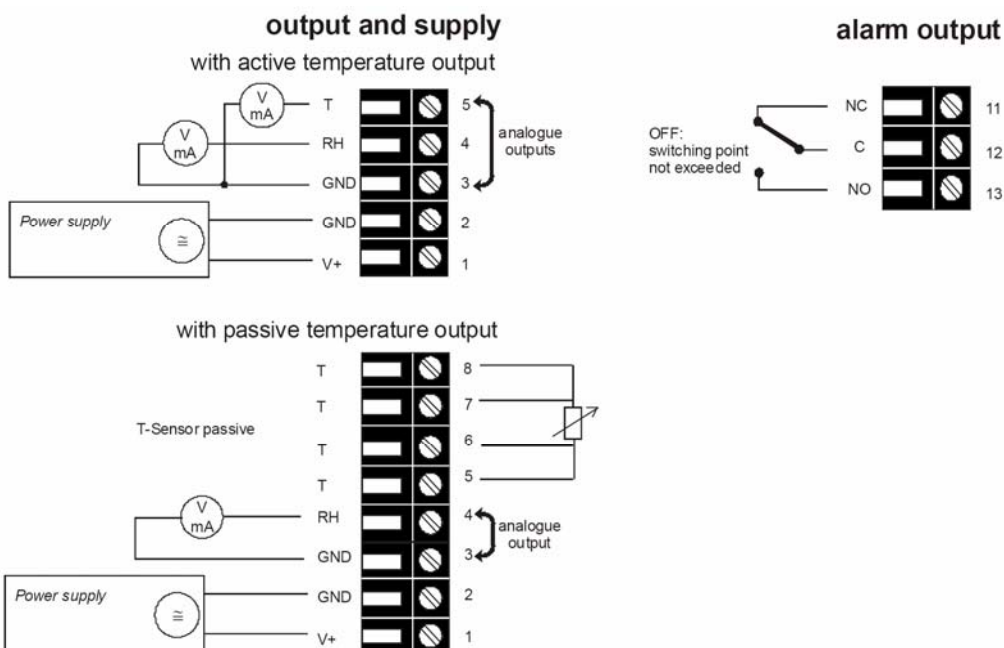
output and supply

with active temperature output

V
mA

V
mA

T
RH
GND

Power supply

$\cong$

GND
V+

5
4
3
2
1

analogue outputs

alarm output

OFF:
switching point not exceeded

NC
C
NO

11
12
13

with passive temperature output

T
T
T
T

T-Sensor passive

8
7
6
5

V
mA

RH
GND

4
3

analogue output

Power supply

$\cong$

GND
V+

2
1